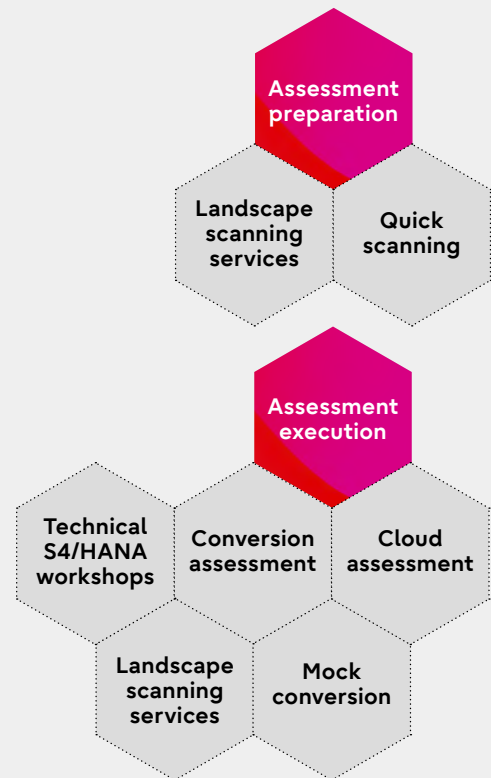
Assessment preparation

Landscape scanning services

Quick scanning

Assessment execution

Technical S4/HANA workshops

Conversion assessment

Cloud assessment

Landscape scanning services

Mock conversion